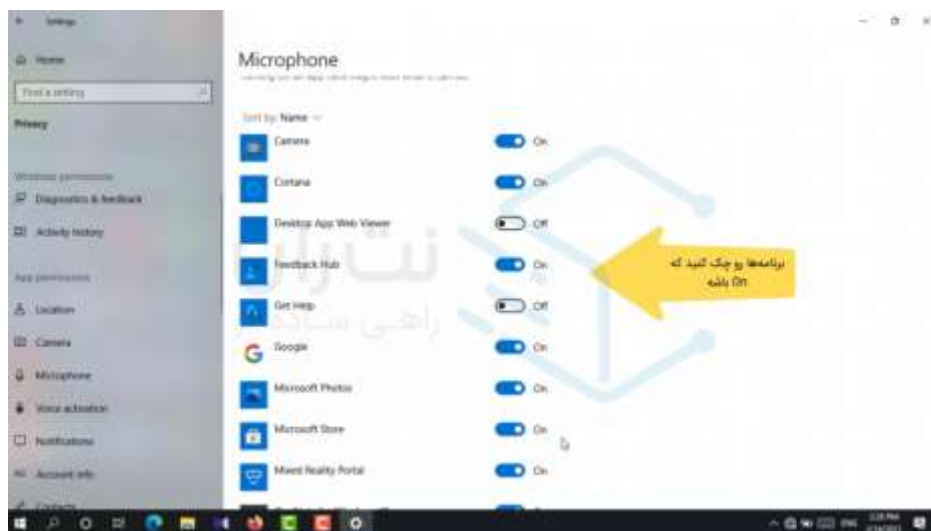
Settings

Home

Find a setting

Privacy

Windows permissions

Diagnostics & feedback

Activity history

App permissions

Location

Camera

Microphone

Voice activation

Notifications

Account info

Contacts

Microphone

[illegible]

Sort by: Name

Camera On

Cortana On

Desktop App Web Viewer Off

Feedback Hub On

Get Help Off

Google On

Microsoft Photos On

Microsoft Store On

Mixed Reality Portal On

برنامه‌ها رو چک کنید که On باشه

نت‌ران
راهنمای ساده

ENG